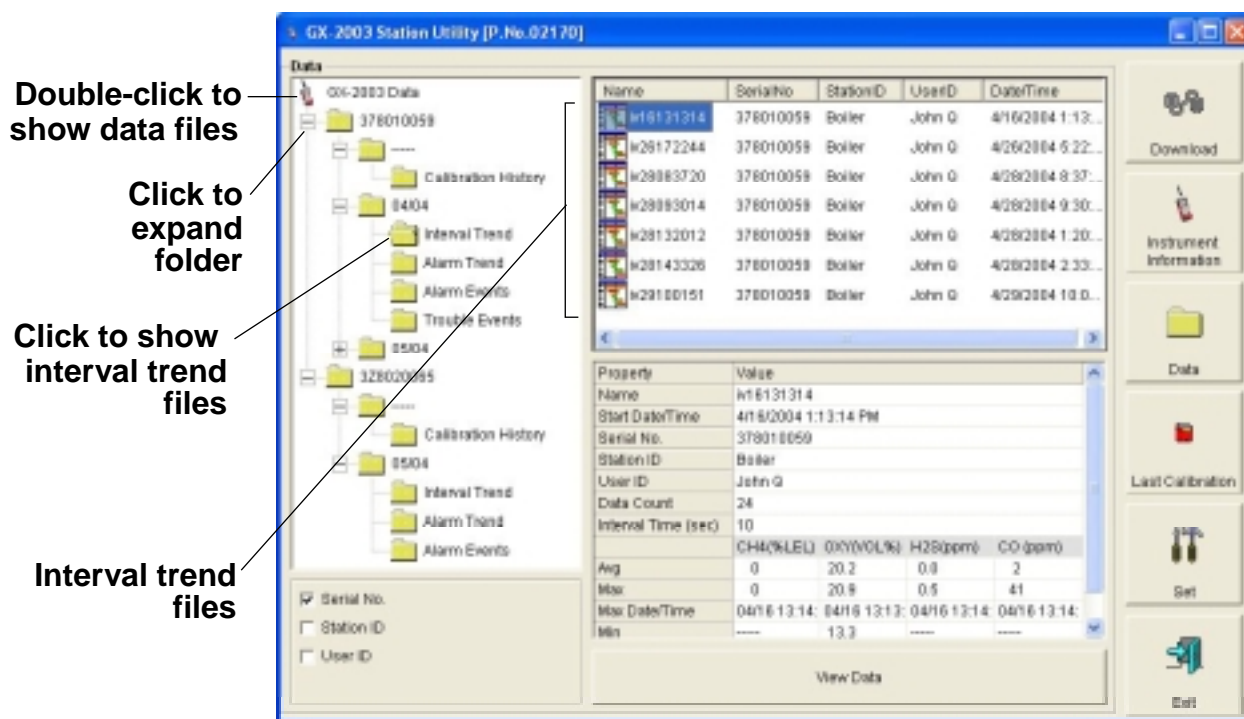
GX-2003 Station Utility [P.No.02170]

Double-click to show data files

Click to expand folder

Click to show interval trend files

Interval trend files

Data

GX-2003 Data
378010059
-----
Calibration History
04/04
Interval Trend
Alarm Trend
Alarm Events
Trouble Events
05/04
378020095
-----
Calibration History
05/04
Interval Trend
Alarm Trend
Alarm Events

☑ Serial No.
☐ Station ID
☐ User ID

| Name | SerialNo | StationID | UserID | Date/Time |
|---|---|---|---|---|
| iv16131314 | 378010059 | Boiler | John Q | 4/16/2004 1:13:... |
| iv26172244 | 378010059 | Boiler | John Q | 4/26/2004 5:22:... |
| iv28083720 | 378010059 | Boiler | John Q | 4/28/2004 8:37:... |
| iv28093014 | 378010059 | Boiler | John Q | 4/28/2004 9:30:... |
| iv28132012 | 378010059 | Boiler | John Q | 4/28/2004 1:20:... |
| iv28143326 | 378010059 | Boiler | John Q | 4/28/2004 2:33:... |
| iv29100151 | 378010059 | Boiler | John Q | 4/29/2004 10:0... |

| Property | Value | | | |
|---|---|---|---|---|
| Name | iv16131314 | | | |
| Start Date/Time | 4/16/2004 1:13:14 PM | | | |
| Serial No. | 378010059 | | | |
| Station ID | Boiler | | | |
| User ID | John Q | | | |
| Data Count | 24 | | | |
| Interval Time (sec) | 10 | | | |
| | CH4(%LEL) | OXY(VOL%) | H2S(ppm) | CO (ppm) |
| Avg | 0 | 20.2 | 0.0 | 2 |
| Max | 0 | 20.9 | 0.5 | 41 |
| Max Date/Time | 04/16 13:14: | 04/16 13:13: | 04/16 13:14: | 04/16 13:14: |
| Min | ----- | 13.3 | ----- | ----- |

View Data

Download
Instrument Information
Data
Last Calibration
Set
Exit